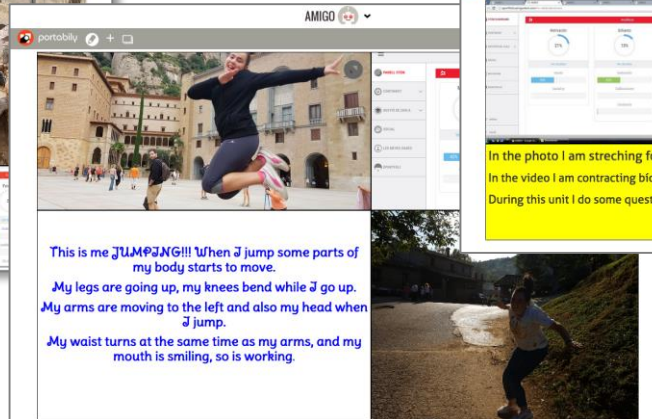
AMIGO

portabily

PANELL ESTÈ

CONTINGUT

INSTITUCIONS

SOCIAL

LES MEVES DADES

ESTADÍSTIQUES

This is me JUMPING!!! When I jump some parts of my body starts to move.

My legs are going up, my knees bend while I go up.

My arms are moving to the left and also my head when I jump.

My waist turns at the same time as my arms, and my mouth is smiling, so is working.

In the photo I am streching fu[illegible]

In the video I am contracting bic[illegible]

During this unit I do some quest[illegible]